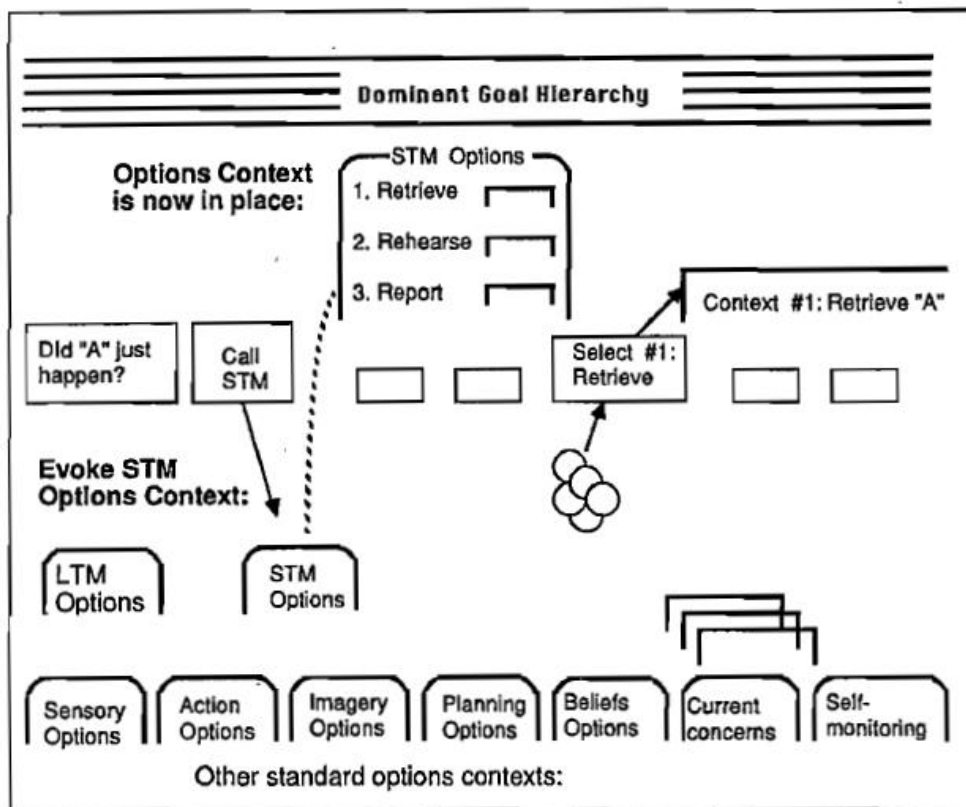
Dominant Goal Hierarchy

Options Context is now in place:

STM Options
1. Retrieve
2. Rehearse
3. Report

Context #1: Retrieve "A"

Did "A" just happen?

Call STM

Select #1: Retrieve

Evoke STM Options Context:

LTM Options

STM Options

Sensory Options

Action Options

Imagery Options

Planning Options

Beliefs Options

Current concerns

Self-monitoring

Other standard options contexts: